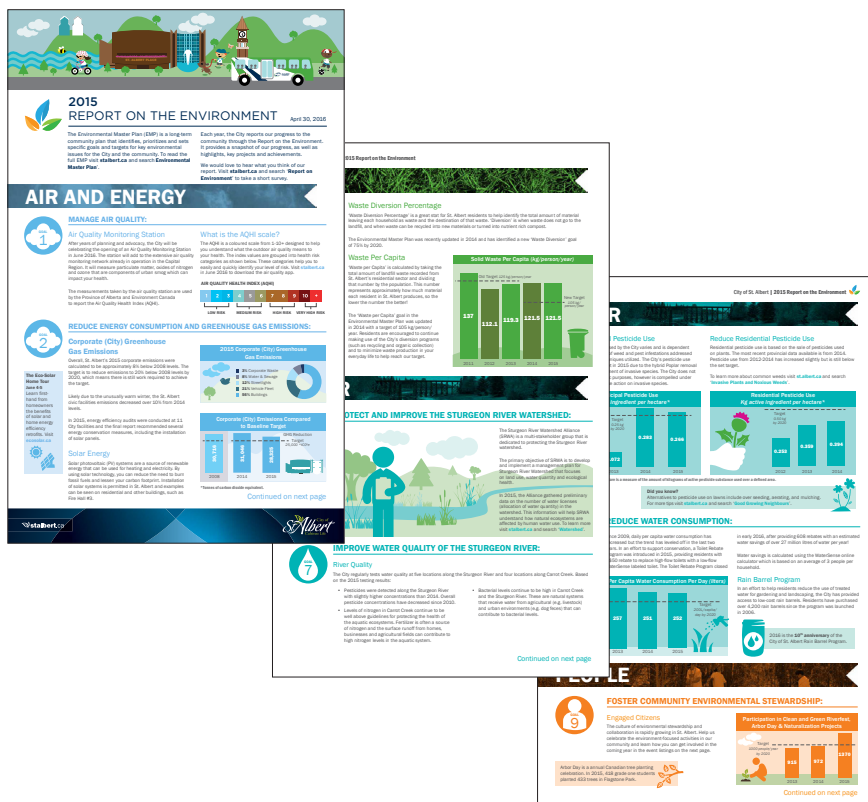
2015
REPORT ON THE ENVIRONMENT
April 30, 2016

The Environmental Master Plan (EMP) is a long-term community plan that identifies, prioritizes and sets specific goals and targets for key environmental issues for the City and the community. To read the full EMP visit stalbert.ca and search Environmental Master Plan.

Each year, the City reports our progress to the community through the Report on the Environment. It provides a snapshot of our progress, as well as highlights, key projects and achievements.

We would love to hear what you think of our report. Visit stalbert.ca and search 'Report on Environment' to take a short survey.

AIR AND ENERGY

MANAGE AIR QUALITY:

Air Quality Monitoring Station
After years of planning and advocacy, the City will be celebrating the opening of an Air Quality Monitoring Station in June 2016. The station will add to the extensive air quality monitoring network already in operation in the Capital Region. It will measure particulate matter, oxides of nitrogen and ozone that are components of urban smog which can impact your health.

The measurements taken by the air quality station are used by the Province of Alberta and Environment Canada to report the Air Quality Health Index (AQHI).

What is the AQHI scale?
The AQHI is a coloured scale from 1-10+ designed to help you understand what the outdoor air quality means to your health. The index values are grouped into health risk categories as shown below. These categories help you to easily and quickly identify your level of risk. Visit stalbert.ca in June 2016 to download the air quality app.

AIR QUALITY HEALTH INDEX (AQHI)
1 2 3 4 5 6 7 8 9 10 +
LOW RISK MEDIUM RISK HIGH RISK VERY HIGH RISK

REDUCE ENERGY CONSUMPTION AND GREENHOUSE GAS EMISSIONS:

Corporate (City) Greenhouse Gas Emissions
Overall, St. Albert's 2015 corporate emissions were calculated to be approximately 8% below 2008 levels. The target is to reduce emissions to 20% below 2008 levels by 2020, which means there is still work required to achieve the target.

Likely due to the unusually warm winter, the St. Albert civic facilities emissions decreased over 10% from 2014 levels.

In 2015, energy efficiency audits were conducted at 11 City facilities and the final report recommended several energy conservation measures, including the installation of solar panels.

Solar Energy
Solar photovoltaic (PV) systems are a source of renewable energy that can be used for heating and electricity. By using solar technology, you can reduce the need to burn fossil fuels and lessen your carbon footprint. Installation of solar systems is permitted in St. Albert and examples can be seen on residential and other buildings, such as Fire Hall #3.

The Eco-Solar Home Tour
Learn first hand from homeowners the benefits of solar and home energy efficiency retrofits. Visit ecosolar.ca

2015 Corporate (City) Greenhouse Gas Emissions
3% Corporate Waste
8% Water & Sewage
12% Streetlights
21% Vehicle Fleet
56% Buildings

Corporate (City) Emissions Compared to Baseline Target
2008 2014 2015
*Tonnes of carbon dioxide equivalent

Continued on next page

stalbert.ca
St. Albert

2015 Report on the Environment

Waste Diversion Percentage
'Waste Diversion Percentage' is a great stat for St. Albert residents to help identify the total amount of material leaving each household as waste and the destination of that waste. 'Diversion' is when waste does not go to the landfill, and when waste can be recycled into new materials or turned into nutrient rich compost.

The Environmental Master Plan was recently updated in 2014 and has identified a new 'Waste Diversion' goal of 75% by 2020.

Waste Per Capita
'Waste per Capita' is calculated by taking the total amount of landfill waste recorded from St. Albert's residential sector and dividing that number by the population. This number represents approximately how much material each resident in St. Albert produces, so the lower the number the better!

The 'Waste per Capita' goal in the Environmental Master Plan was updated in 2014 with a target of 120 kg/person/year. Residents are encouraged to continue making use of the City's diversion programs (such as recycling and organic collection) and to minimize waste production in your everyday life to help reach our target.

Solid Waste Per Capita (kg/person/year)
137 132.1 119.3 121.5 121.3
2011 2012 2013 2014 2015

PROTECT AND IMPROVE THE STURGEON RIVER WATERSHED:

The Sturgeon River Watershed Alliance (SRWA) is a multi-stakeholder group that is dedicated to protecting the Sturgeon River watershed.

In 2015, the Alliance gathered preliminary data on the number of water licenses (allocation of water quantity) in the watershed.

IMPROVE WATER QUALITY OF THE STURGEON RIVER:

River Quality
The City regularly tests water quality at five locations along the Sturgeon River and four locations along Carrot Creek.

Continued on next page

City of St. Albert | 2015 Report on the Environment

Pesticide Use

Reduce Residential Pesticide Use

Did you know?

REDUCE WATER CONSUMPTION:

Per Capita Water Consumption Per Day (litres)
257 251 252

Rain Barrel Program

2016 is the 10th anniversary of the City of St. Albert Rain Barrel Program.

PEOPLE

FOSTER COMMUNITY ENVIRONMENTAL STEWARDSHIP:

Engaged Citizens

Participation in Clean and Green Riverfest, Arbor Day & Naturalization Projects
Target
2015 2014 2015

Continued on next page